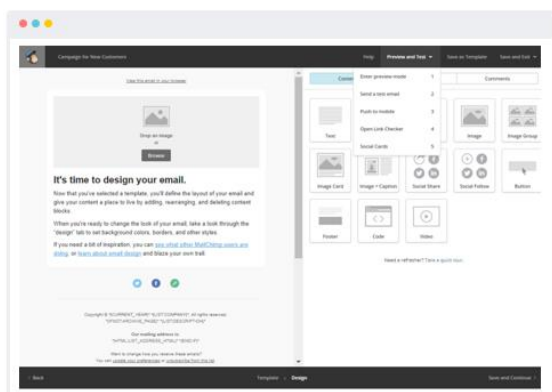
Campaign for New Customers

Help Preview and Test Save as Template Save and Exit

View this email in your browser

Drop an image or Browse

It's time to design your email.

Now that you've selected a template, you'll define the layout of your email and give your content a place to live by adding, rearranging, and deleting content blocks.

When you're ready to change the look of your email, take a look through the "design" tab to set background colors, borders, and other styles.

If you need a bit of inspiration, you can see what other MailChimp users are doing, or learn about email design and blaze your own trail.

Copyright © *|CURRENT_YEAR|* *|LIST:COMPANY|*, All rights reserved.
*|IFNOT:ARCHIVE_PAGE|* *|LIST:DESCRIPTION|* *|END:IF|*

Our mailing address is:
*|HTML:LIST_ADDRESS_HTML|* *|END:IF|*

Want to change how you receive these emails?
You can update your preferences or unsubscribe from this list

Content Comments

Enter preview mode 1
Send a test email 2
Push to mobile 3
Open Link Checker 4
Social Cards 5

Text Image Image Group
Image Card Image + Caption Social Share Social Follow Button
Footer Code Video

Need a refresher? Take a quick tour

Back Template > Design Save and Continue